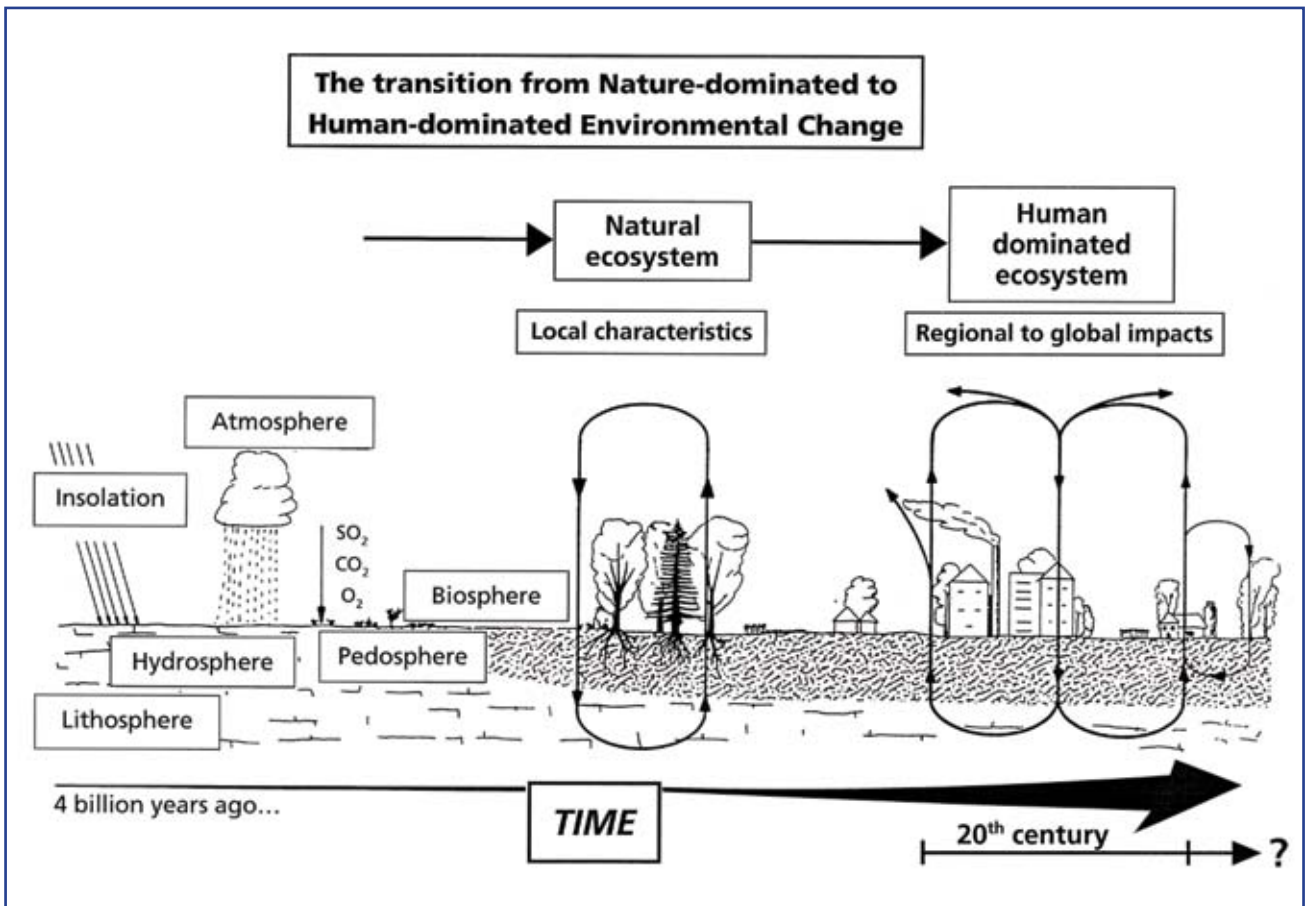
The transition from Nature-dominated to Human-dominated Environmental Change

Natural ecosystem

Human dominated ecosystem

Local characteristics

Regional to global impacts

Atmosphere

Insolation

$SO_2$
$CO_2$
$O_2$

Biosphere

Hydrosphere

Pedosphere

Lithosphere

4 billion years ago…

TIME

20$^{th}$ century

?